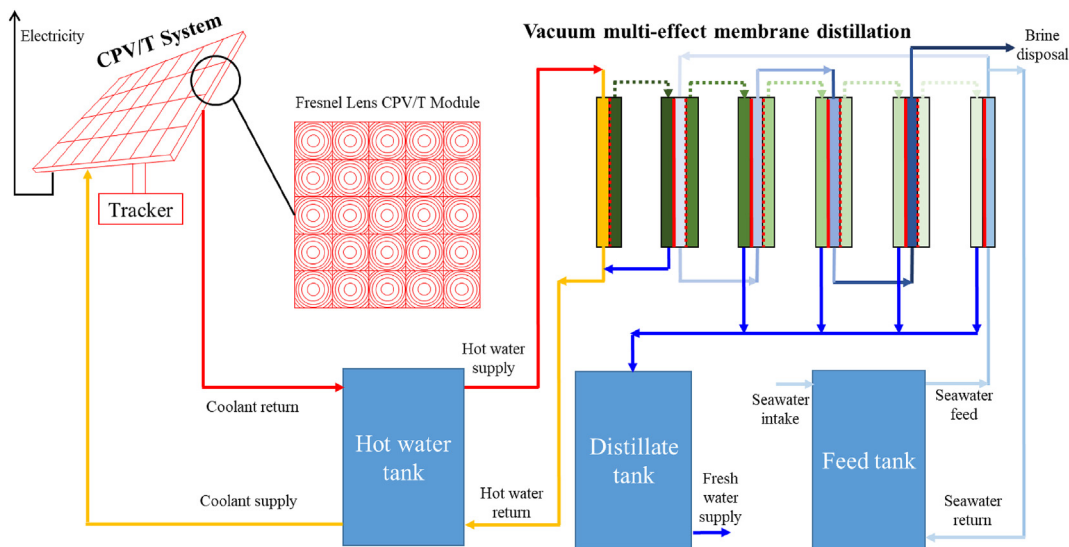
Electricity

CPV/T System

Fresnel Lens CPV/T Module

Tracker

Vacuum multi-effect membrane distillation

Brine disposal

Hot water supply

Coolant return

Hot water tank

Coolant supply

Hot water return

Distillate tank

Fresh water supply

Seawater intake

Feed tank

Seawater feed

Seawater return